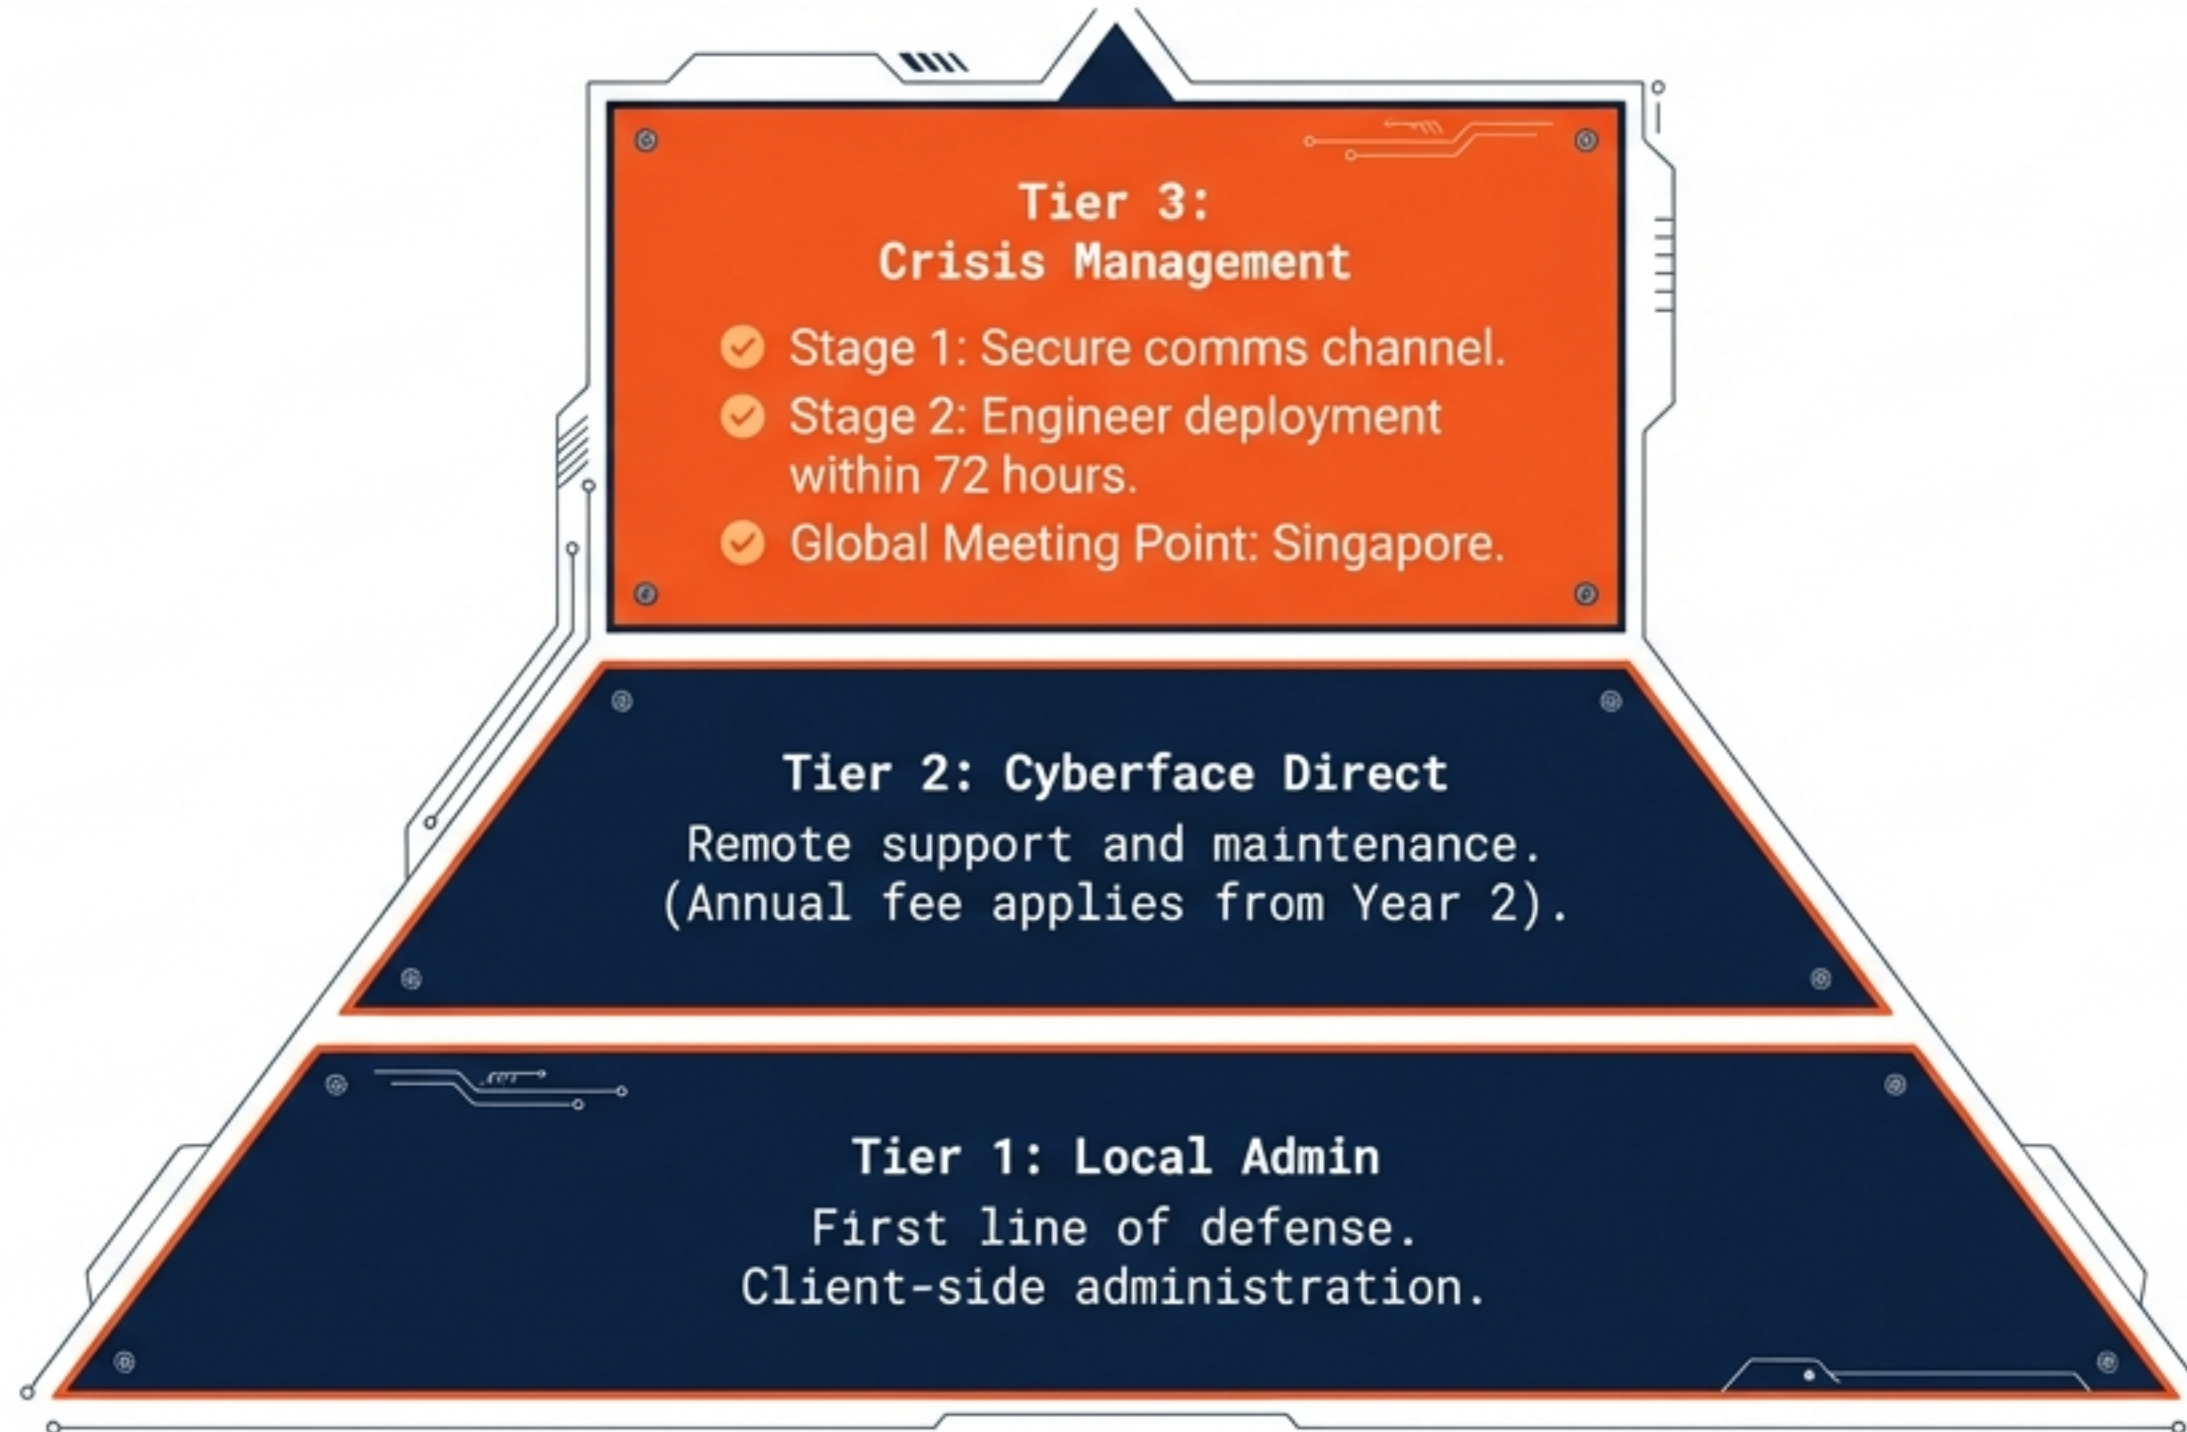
Tier 3:
Crisis Management

Stage 1: Secure comms channel.

Stage 2: Engineer deployment within 72 hours.

Global Meeting Point: Singapore.

Tier 2: Cyberface Direct

Remote support and maintenance.
(Annual fee applies from Year 2).

Tier 1: Local Admin

First line of defense.
Client-side administration.